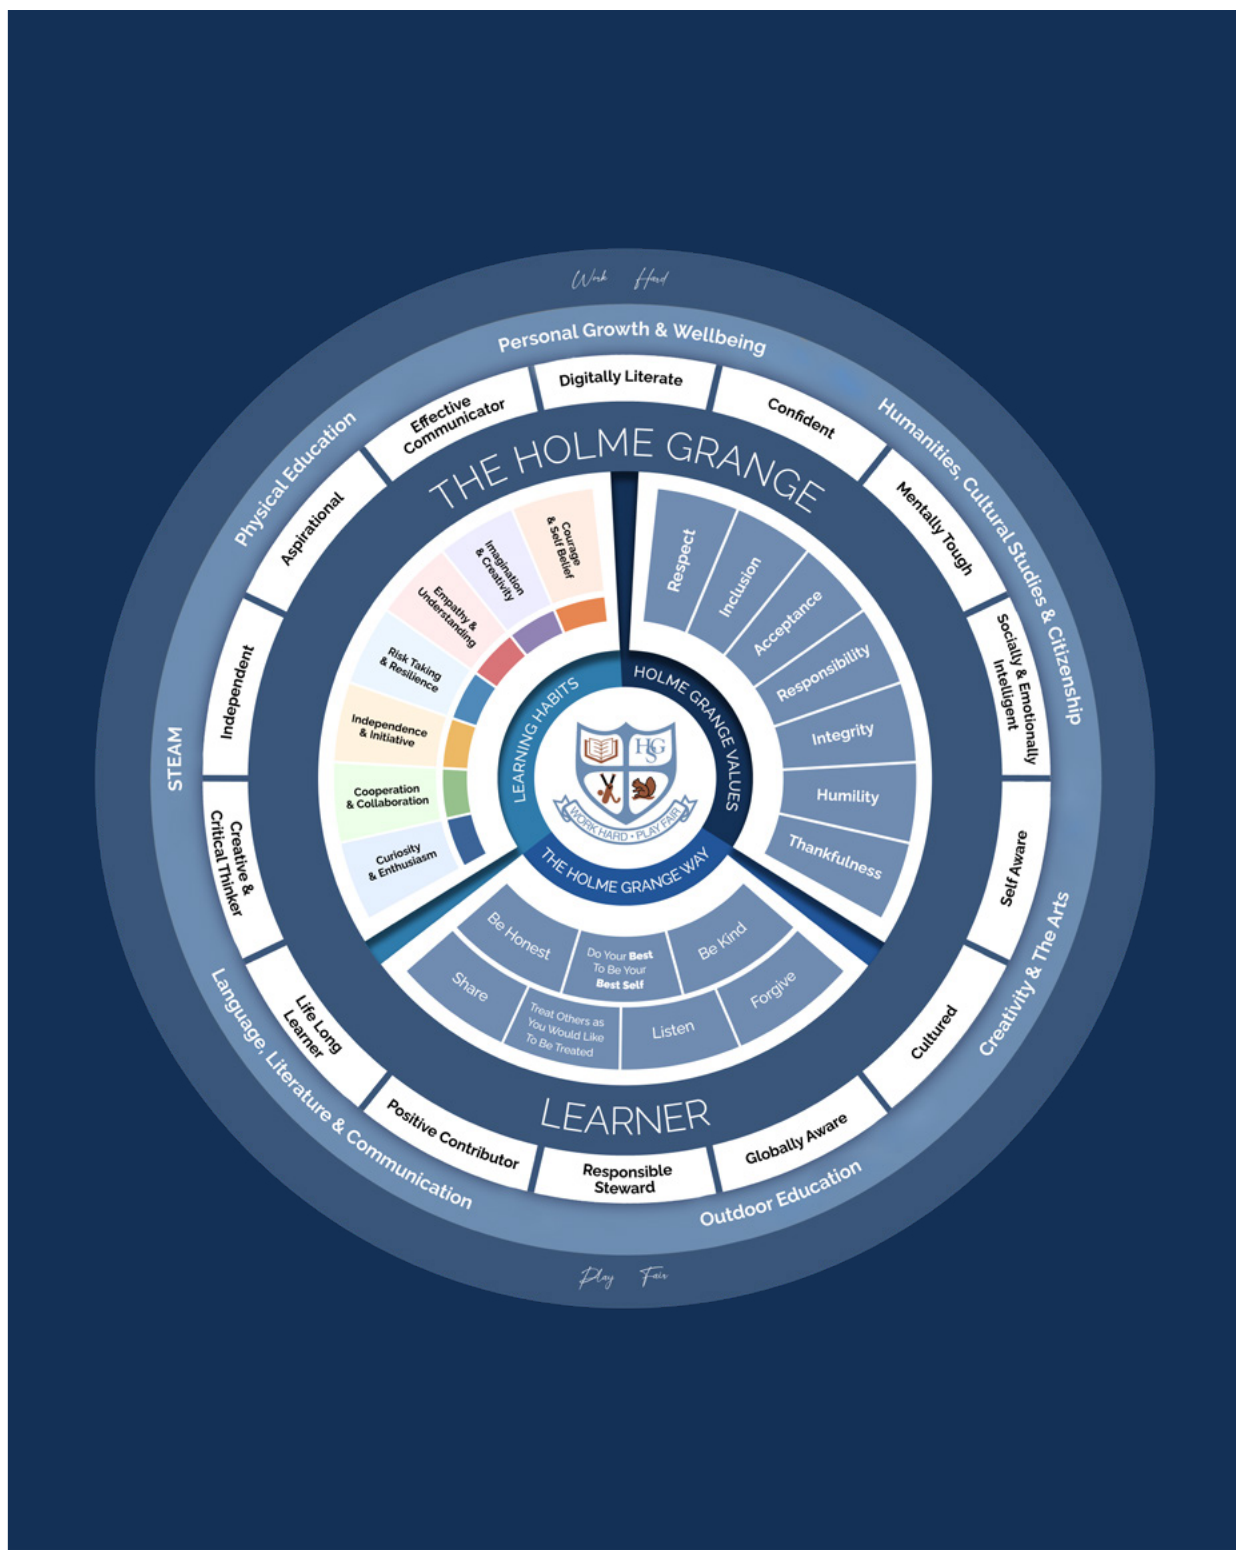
Work Hard

Personal Growth & Wellbeing

Humanities, Cultural Studies & Citizenship

Creativity & The Arts

Outdoor Education

Language, Literature & Communication

STEAM

Physical Education

Digitally Literate

Confident

Mentally Tough

Socially & Emotionally Intelligent

Self Aware

Cultured

Globally Aware

Responsible Steward

Positive Contributor

Life Long Learner

Creative & Critical Thinker

Independent

Aspirational

Effective Communicator

THE HOLME GRANGE

LEARNER

Respect

Inclusion

Acceptance

Responsibility

Integrity

Humility

Thankfulness

HOLME GRANGE VALUES

LEARNING HABITS

THE HOLME GRANGE WAY

Courage & Self Belief

Imagination & Creativity

Empathy & Understanding

Risk Taking & Resilience

Independence & Initiative

Cooperation & Collaboration

Curiosity & Enthusiasm

Be Honest

Do Your Best To Be Your Best Self

Be Kind

Share

Treat Others as You Would Like To Be Treated

Listen

Forgive

HGS

WORK HARD · PLAY FAIR

Play Fair